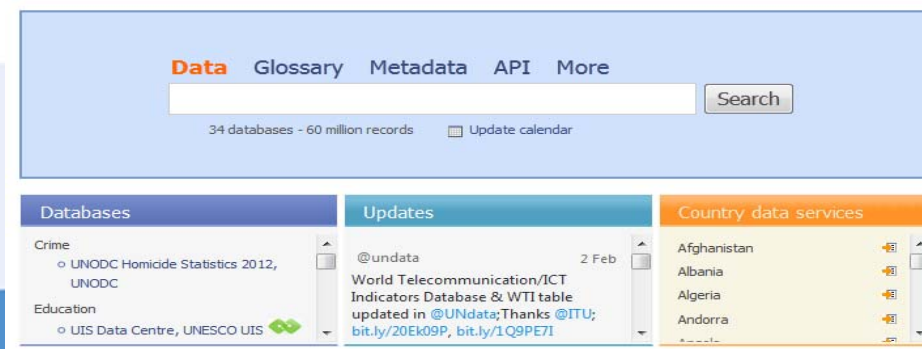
Data Glossary Metadata API More

Search

34 databases - 60 million records Update calendar

Databases

Crime

UNODC Homicide Statistics 2012, UNODC

Education

UIS Data Centre, UNESCO UIS

Updates

@undata 2 Feb

World Telecommunication/ICT Indicators Database & WTI table updated in @UNdata;Thanks @ITU; bit.ly/20Ek09P, bit.ly/1Q9PE7I

Country data services

Afghanistan

Albania

Algeria

Andorra

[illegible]